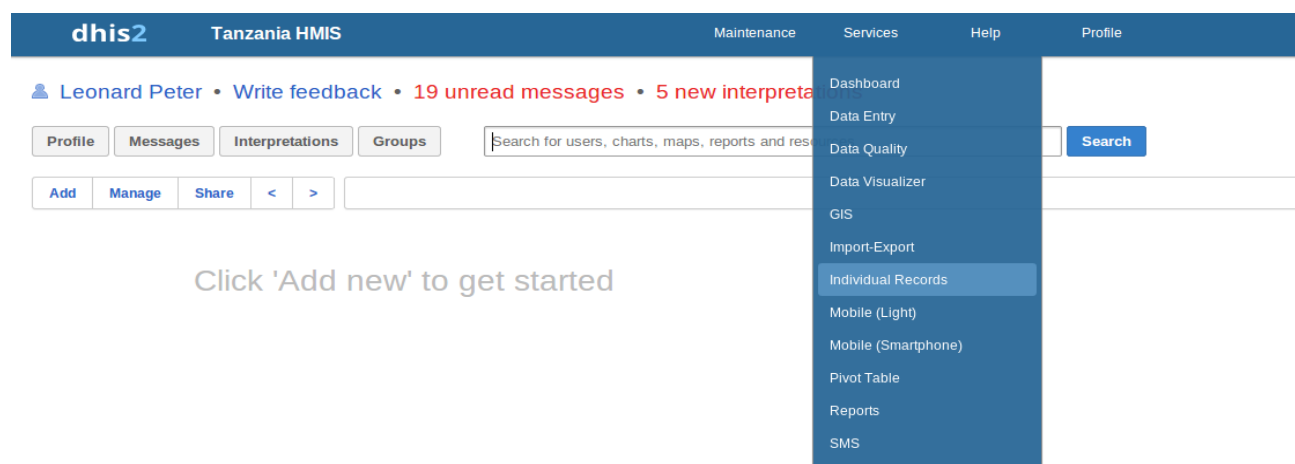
dhis2 Tanzania HMIS

Maintenance Services Help Profile

Leonard Peter • Write feedback • 19 unread messages • 5 new interpretati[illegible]

Profile Messages Interpretations Groups

Search for users, charts, maps, reports and res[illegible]

Search

Add Manage Share < >

Click 'Add new' to get started

Dashboard
Data Entry
Data Quality
Data Visualizer
GIS
Import-Export
Individual Records
Mobile (Light)
Mobile (Smartphone)
Pivot Table
Reports
SMS